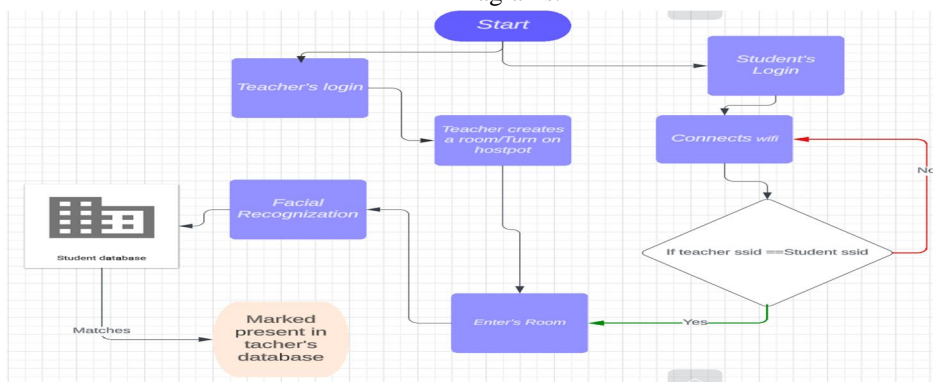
Start

Teacher's login

Student's Login

Teacher creates a room/Turn on hostpot

Connects wifi

No

Student database

Facial Recognization

If teacher ssid ==Student ssid

Matches

Marked present in tacher's database

Enter's Room

Yes